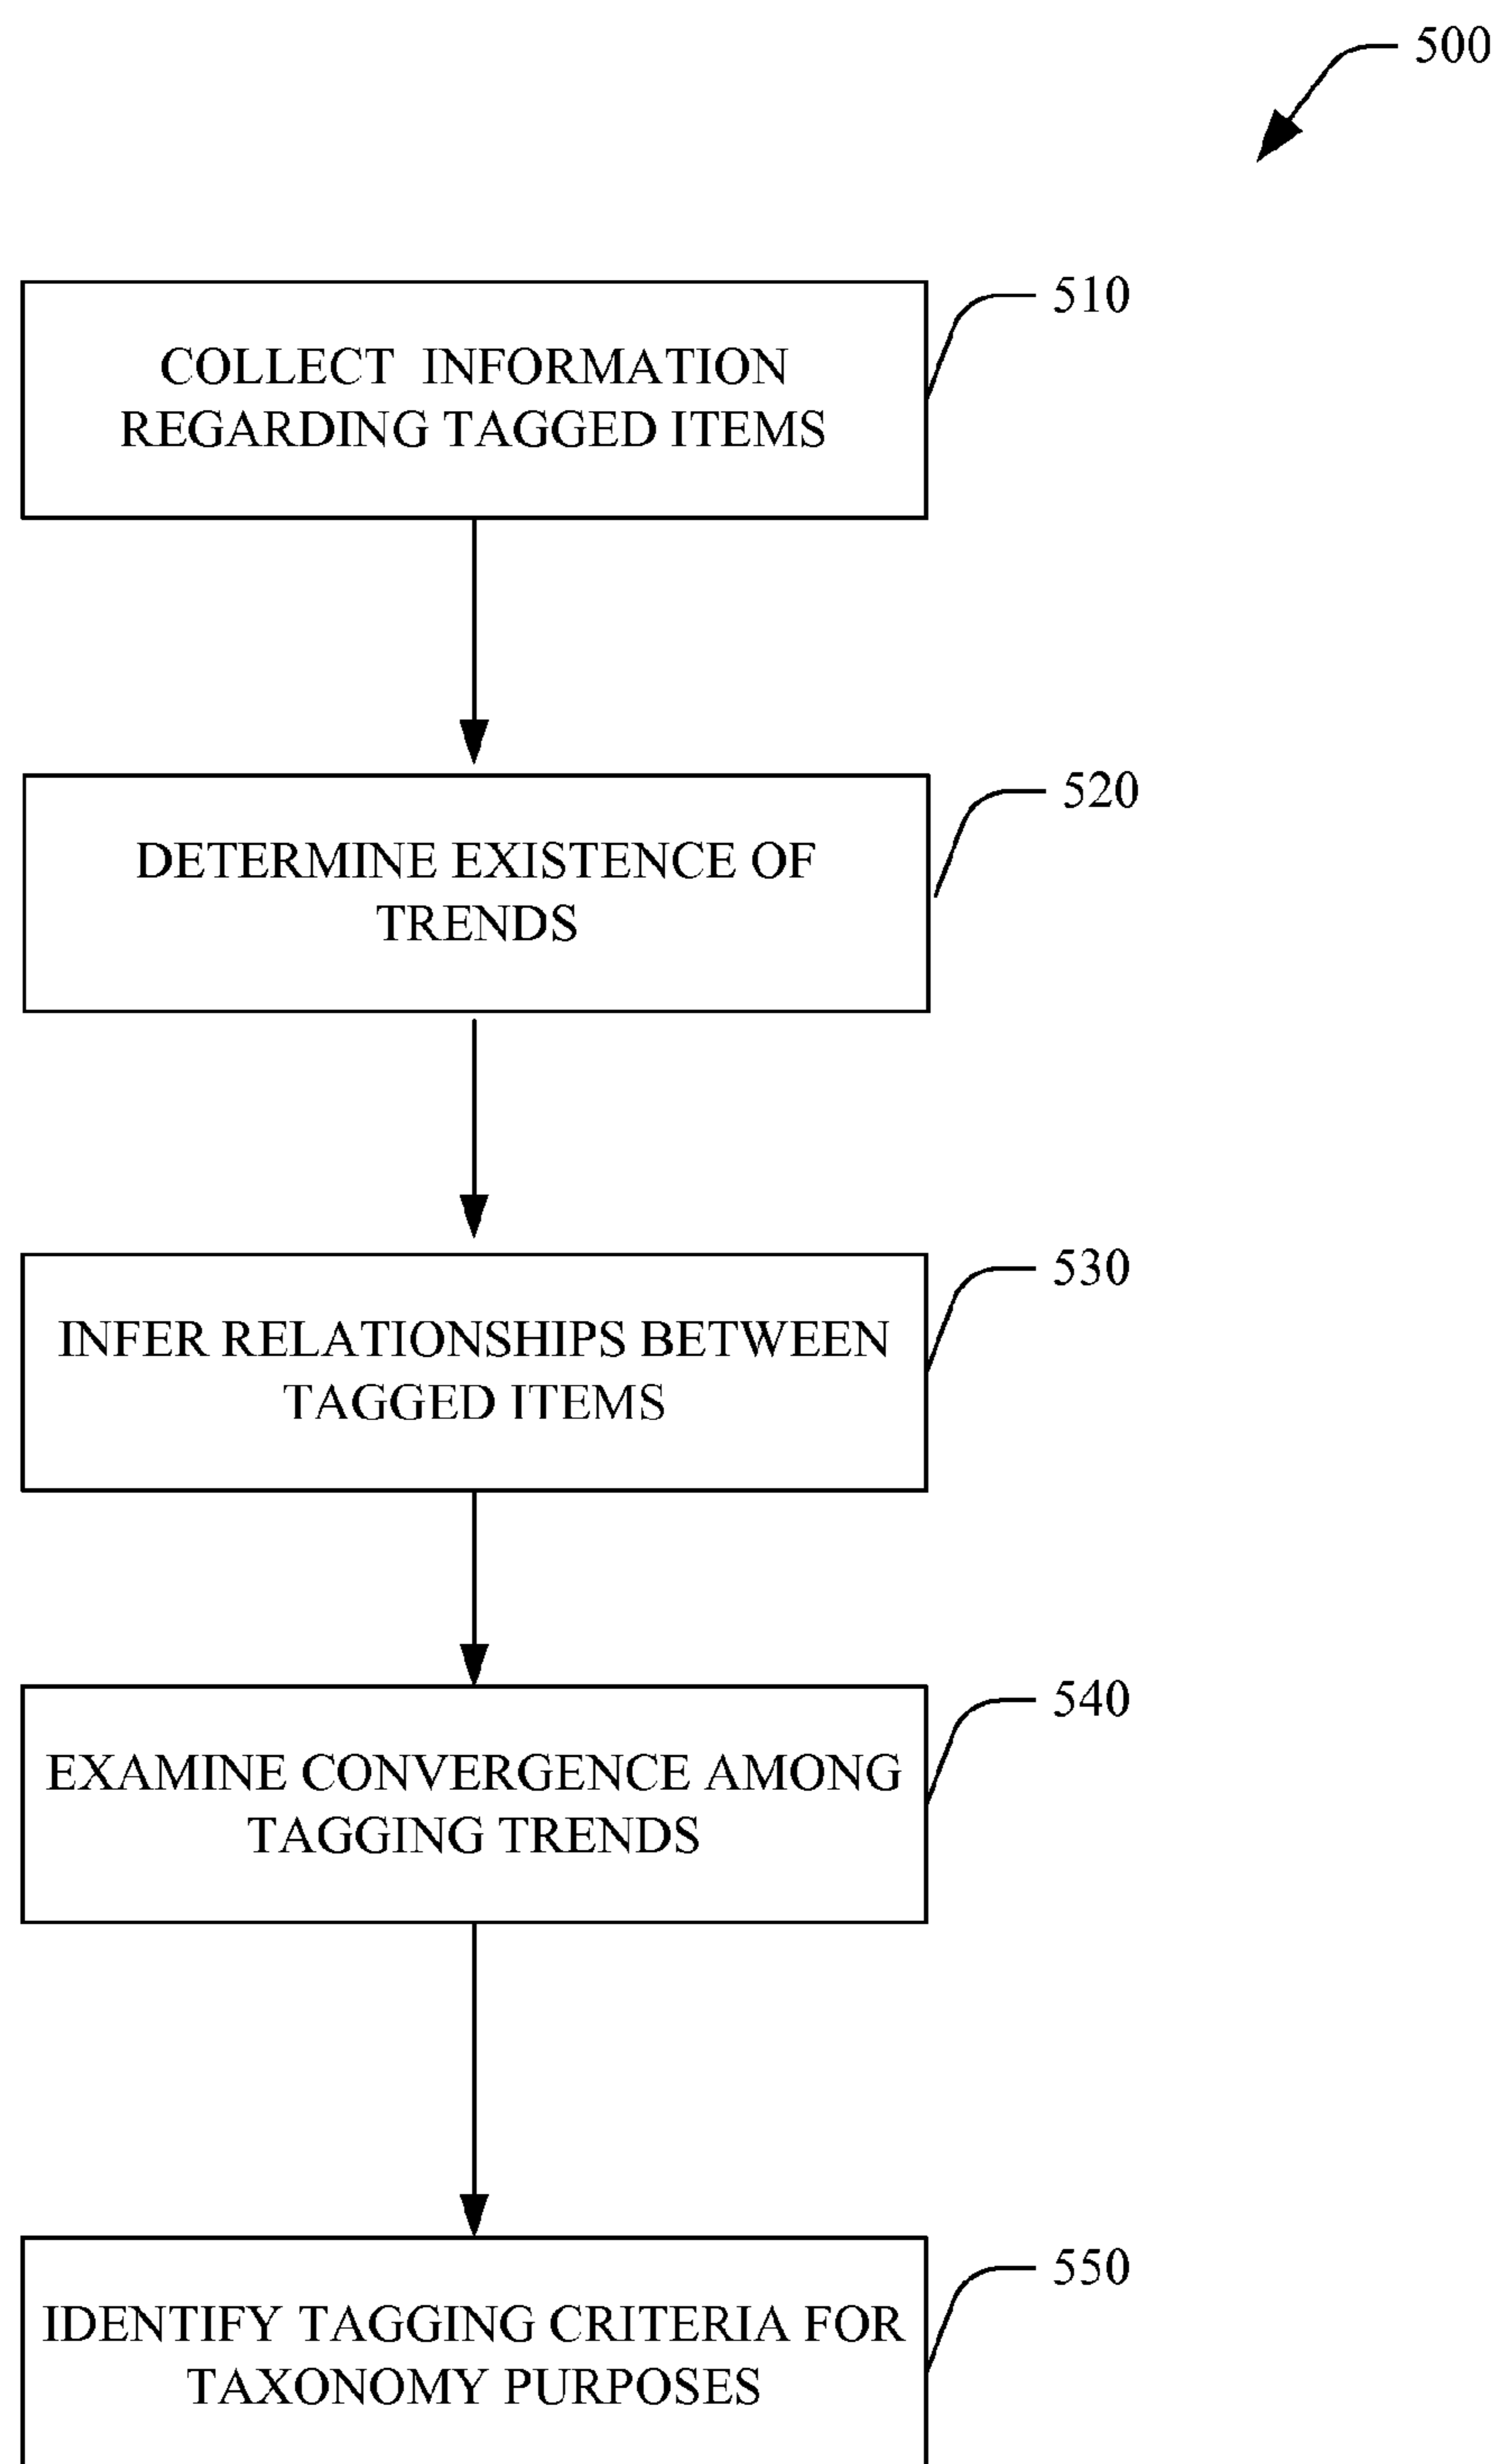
500

510

COLLECT INFORMATION REGARDING TAGGED ITEMS

520

DETERMINE EXISTENCE OF TRENDS

530

INFER RELATIONSHIPS BETWEEN TAGGED ITEMS

540

EXAMINE CONVERGENCE AMONG TAGGING TRENDS

550

IDENTIFY TAGGING CRITERIA FOR TAXONOMY PURPOSES